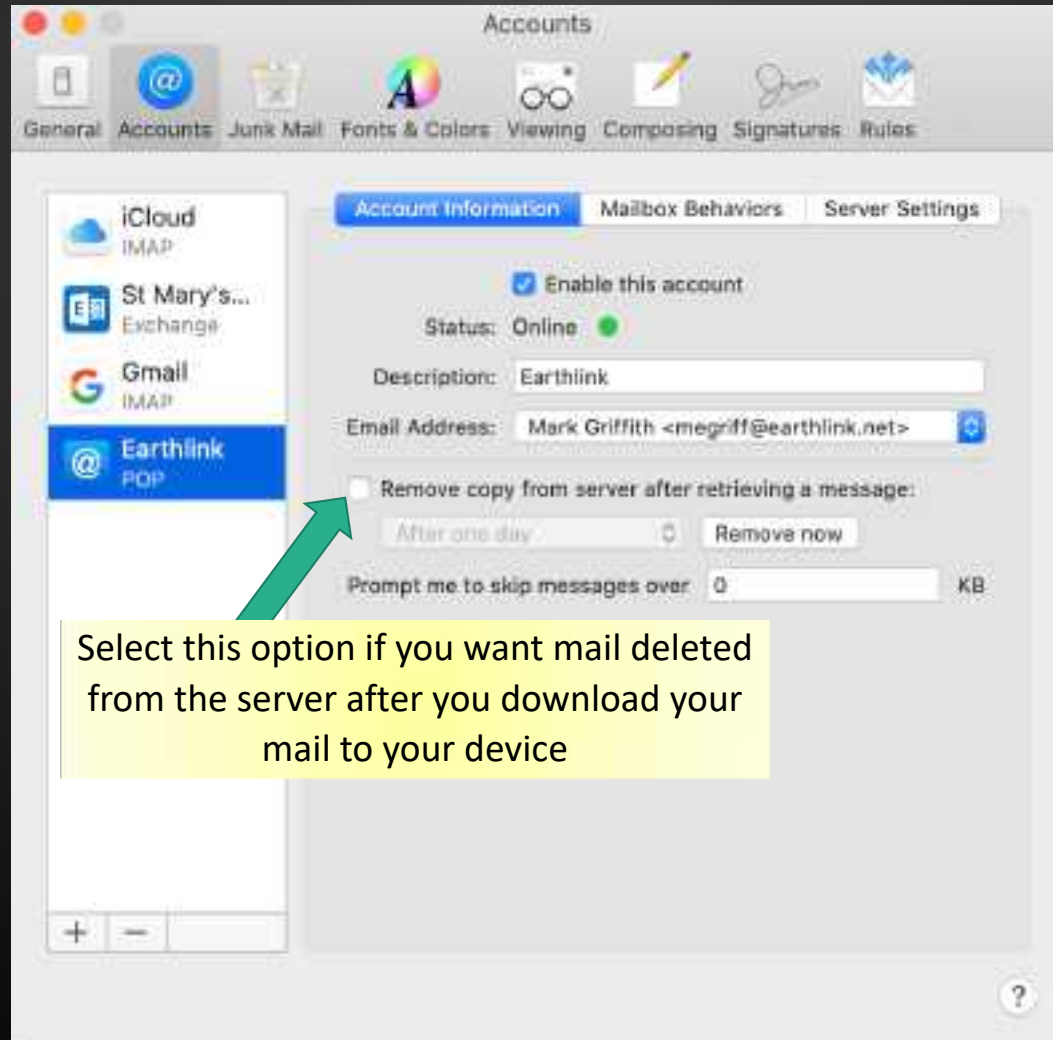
Accounts

General Accounts Junk Mail Fonts & Colors Viewing Composing Signatures Rules

iCloud
IMAP

St Mary's...
Exchange

Gmail
IMAP

Earthlink
POP

+ −

Account Information | Mailbox Behaviors | Server Settings

Enable this account

Status: Online

Description: Earthlink

Email Address: Mark Griffith <megriff@earthlink.net>

Remove copy from server after retrieving a message:

After one day

Remove now

Prompt me to skip messages over 0 KB

Select this option if you want mail deleted from the server after you download your mail to your device

?